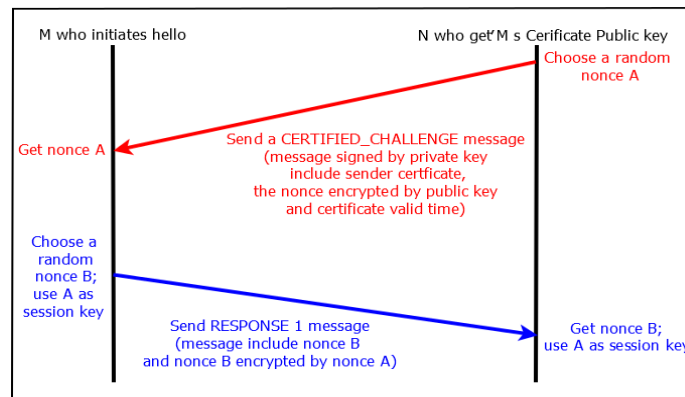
M who initiates hello

N who get'M s Cerificate Public key

Choose a random nonce A

Get nonce A

Send a CERTIFIED_CHALLENGE message (message signed by private key include sender certficate, the nonce encrypted by public key and certificate valid time)

Choose a random nonce B; use A as session key

Send RESPONSE 1 message (message include nonce B and nonce B encrypted by nonce A)

Get nonce B; use A as session key